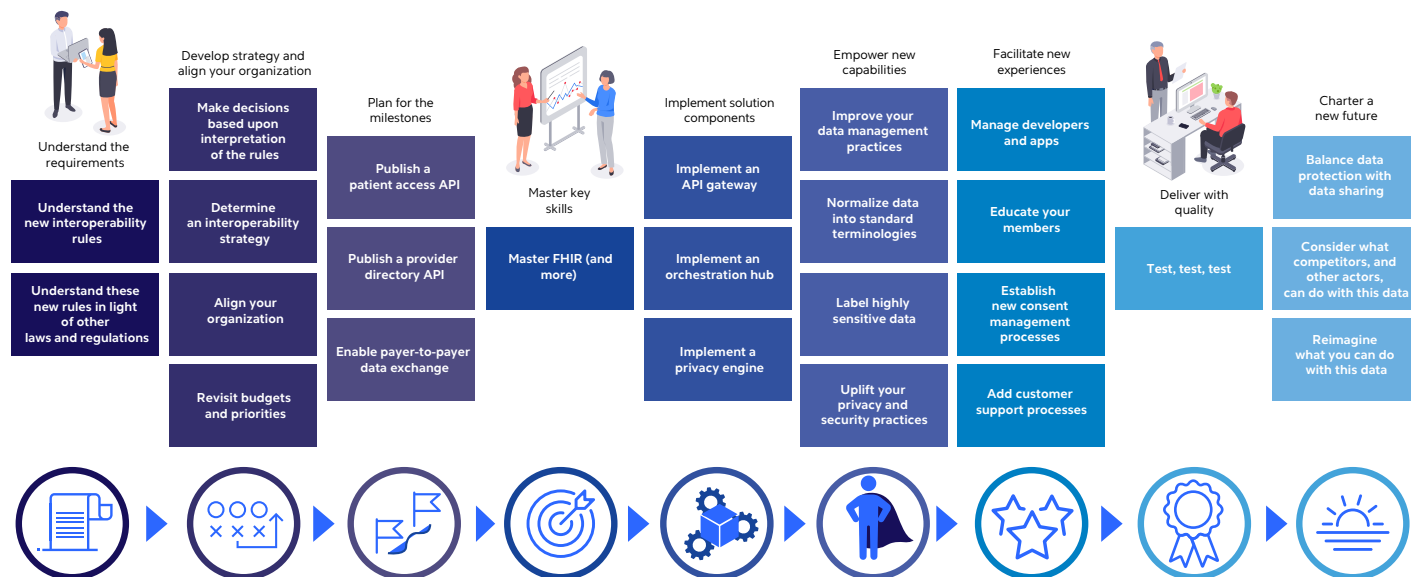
Understand the requirements

Understand the new interoperability rules

Understand these new rules in light of other laws and regulations

Develop strategy and align your organization

Make decisions based upon interpretation of the rules

Determine an interoperability strategy

Align your organization

Revisit budgets and priorities

Plan for the milestones

Publish a patient access API

Publish a provider directory API

Enable payer-to-payer data exchange

Master key skills

Master FHIR (and more)

Implement solution components

Implement an API gateway

Implement an orchestration hub

Implement a privacy engine

Empower new capabilities

Improve your data management practices

Normalize data into standard terminologies

Label highly sensitive data

Uplift your privacy and security practices

Facilitate new experiences

Manage developers and apps

Educate your members

Establish new consent management processes

Add customer support processes

Deliver with quality

Test, test, test

Charter a new future

Balance data protection with data sharing

Consider what competitors, and other actors, can do with this data

Reimagine what you can do with this data